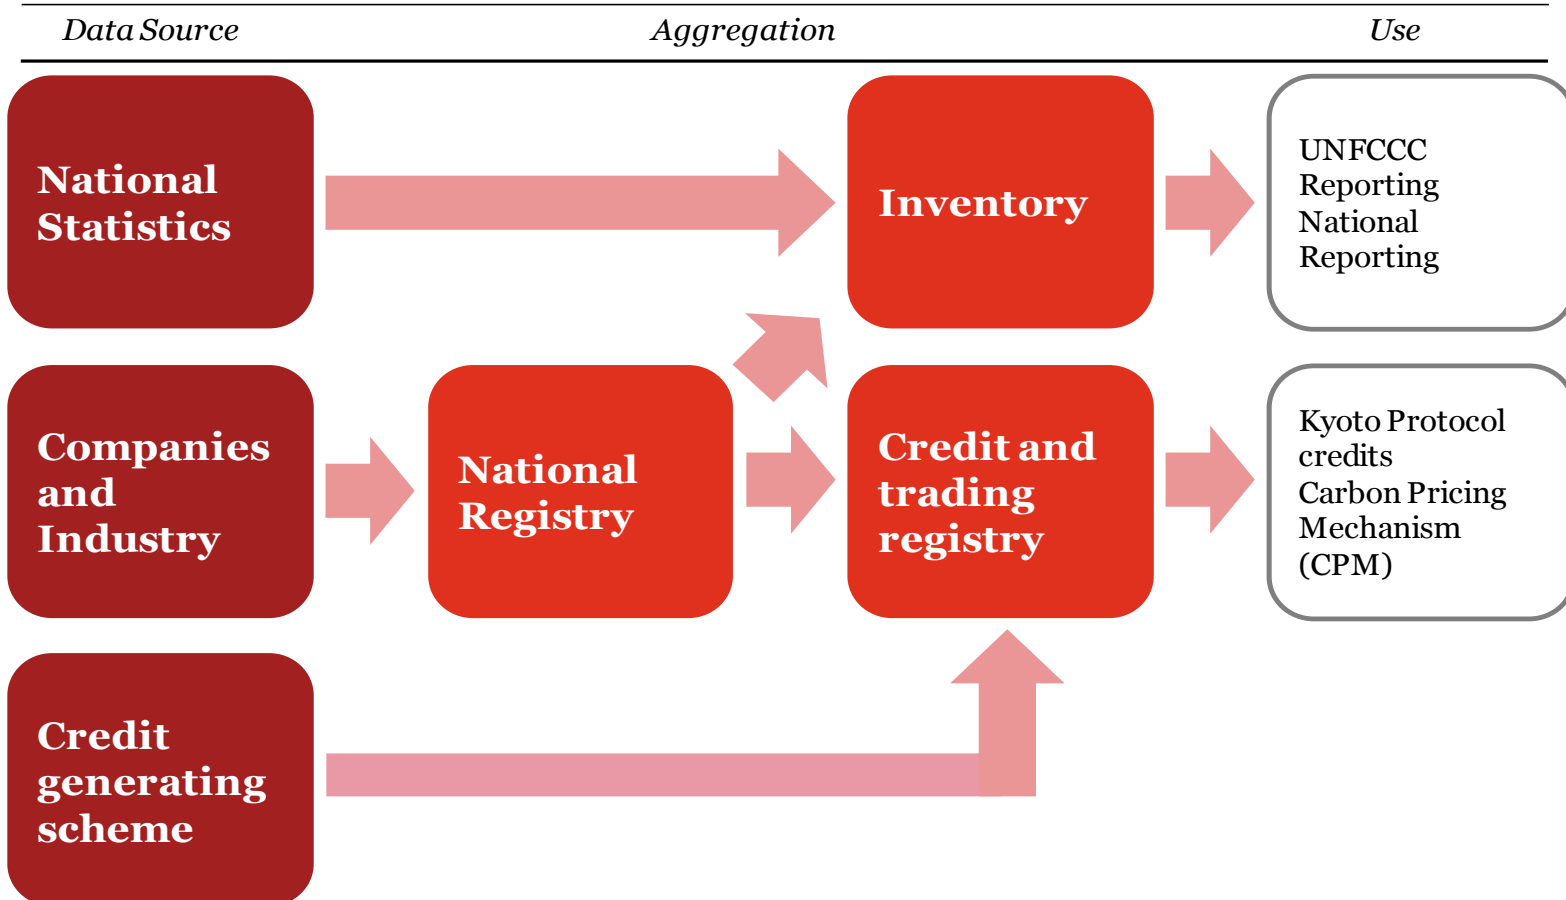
Data Source | Aggregation | Use

National Statistics

Inventory

UNFCCC Reporting
National Reporting

Companies and Industry

National Registry

Credit and trading registry

Kyoto Protocol credits
Carbon Pricing Mechanism (CPM)

Credit generating scheme